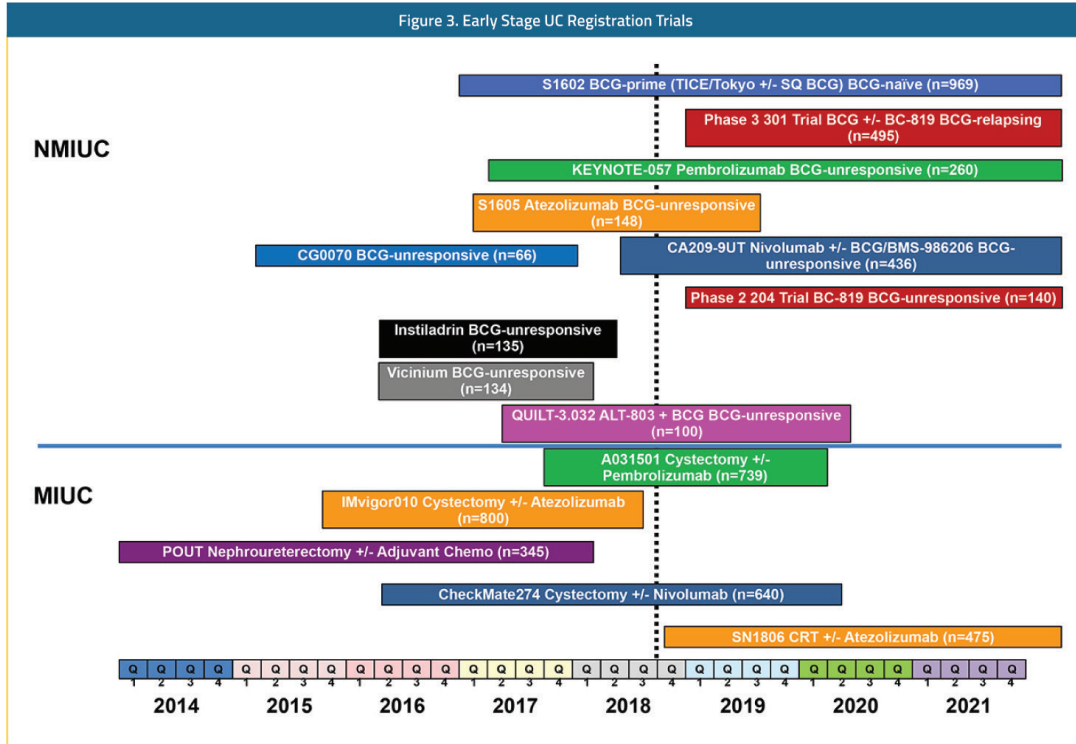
Figure 3. Early Stage UC Registration Trials

NMIUC

S1602 BCG-prime (TICE/Tokyo +/- SQ BCG) BCG-naïve (n=969)

Phase 3 301 Trial BCG +/- BC-819 BCG-relapsing (n=495)

KEYNOTE-057 Pembrolizumab BCG-unresponsive (n=260)

S1605 Atezolizumab BCG-unresponsive (n=148)

CG0070 BCG-unresponsive (n=66)

CA209-9UT Nivolumab +/- BCG/BMS-986206 BCG-unresponsive (n=436)

Phase 2 204 Trial BC-819 BCG-unresponsive (n=140)

Instiladrin BCG-unresponsive (n=135)

Vicinium BCG-unresponsive (n=134)

QUILT-3.032 ALT-803 + BCG BCG-unresponsive (n=100)

MIUC

A031501 Cystectomy +/- Pembrolizumab (n=739)

IMvigor010 Cystectomy +/- Atezolizumab (n=800)

POUT Nephroureterectomy +/- Adjuvant Chemo (n=345)

CheckMate274 Cystectomy +/- Nivolumab (n=640)

SN1806 CRT +/- Atezolizumab (n=475)

| Q 1 | Q 2 | Q 3 | Q 4 | Q 1 | Q 2 | Q 3 | Q 4 | Q 1 | Q 2 | Q 3 | Q 4 | Q 1 | Q 2 | Q 3 | Q 4 | Q 1 | Q 2 | Q 3 | Q 4 | Q 1 | Q 2 | Q 3 | Q 4 | Q 1 | Q 2 | Q 3 | Q 4 | Q 1 | Q 2 | Q 3 | Q 4 |
|---|---|---|---|---|---|---|---|---|---|---|---|---|---|---|---|---|---|---|---|---|---|---|---|---|---|---|---|---|---|---|---|

2014 2015 2016 2017 2018 2019 2020 2021